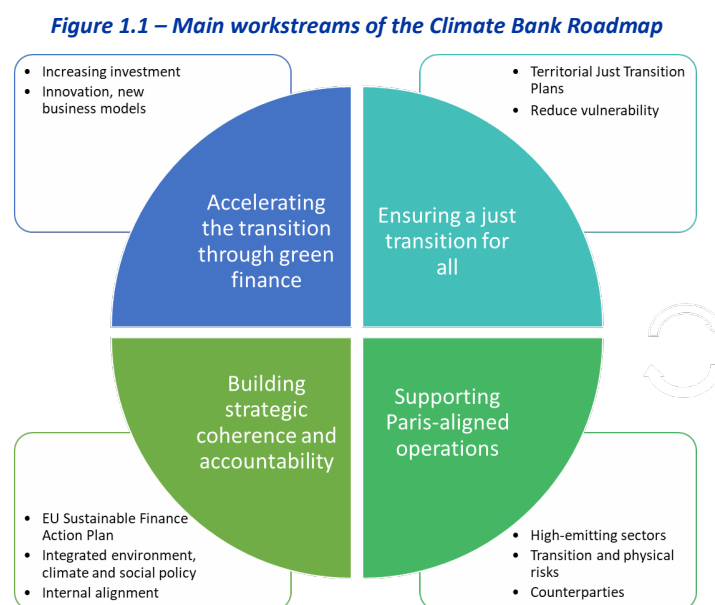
*Figure 1.1 – Main workstreams of the Climate Bank Roadmap*

- Increasing investment
- Innovation, new business models

- Territorial Just Transition Plans
- Reduce vulnerability

Accelerating the transition through green finance

Ensuring a just transition for all

Building strategic coherence and accountability

Supporting Paris-aligned operations

- EU Sustainable Finance Action Plan
- Integrated environment, climate and social policy
- Internal alignment

- High-emitting sectors
- Transition and physical risks
- Counterparties